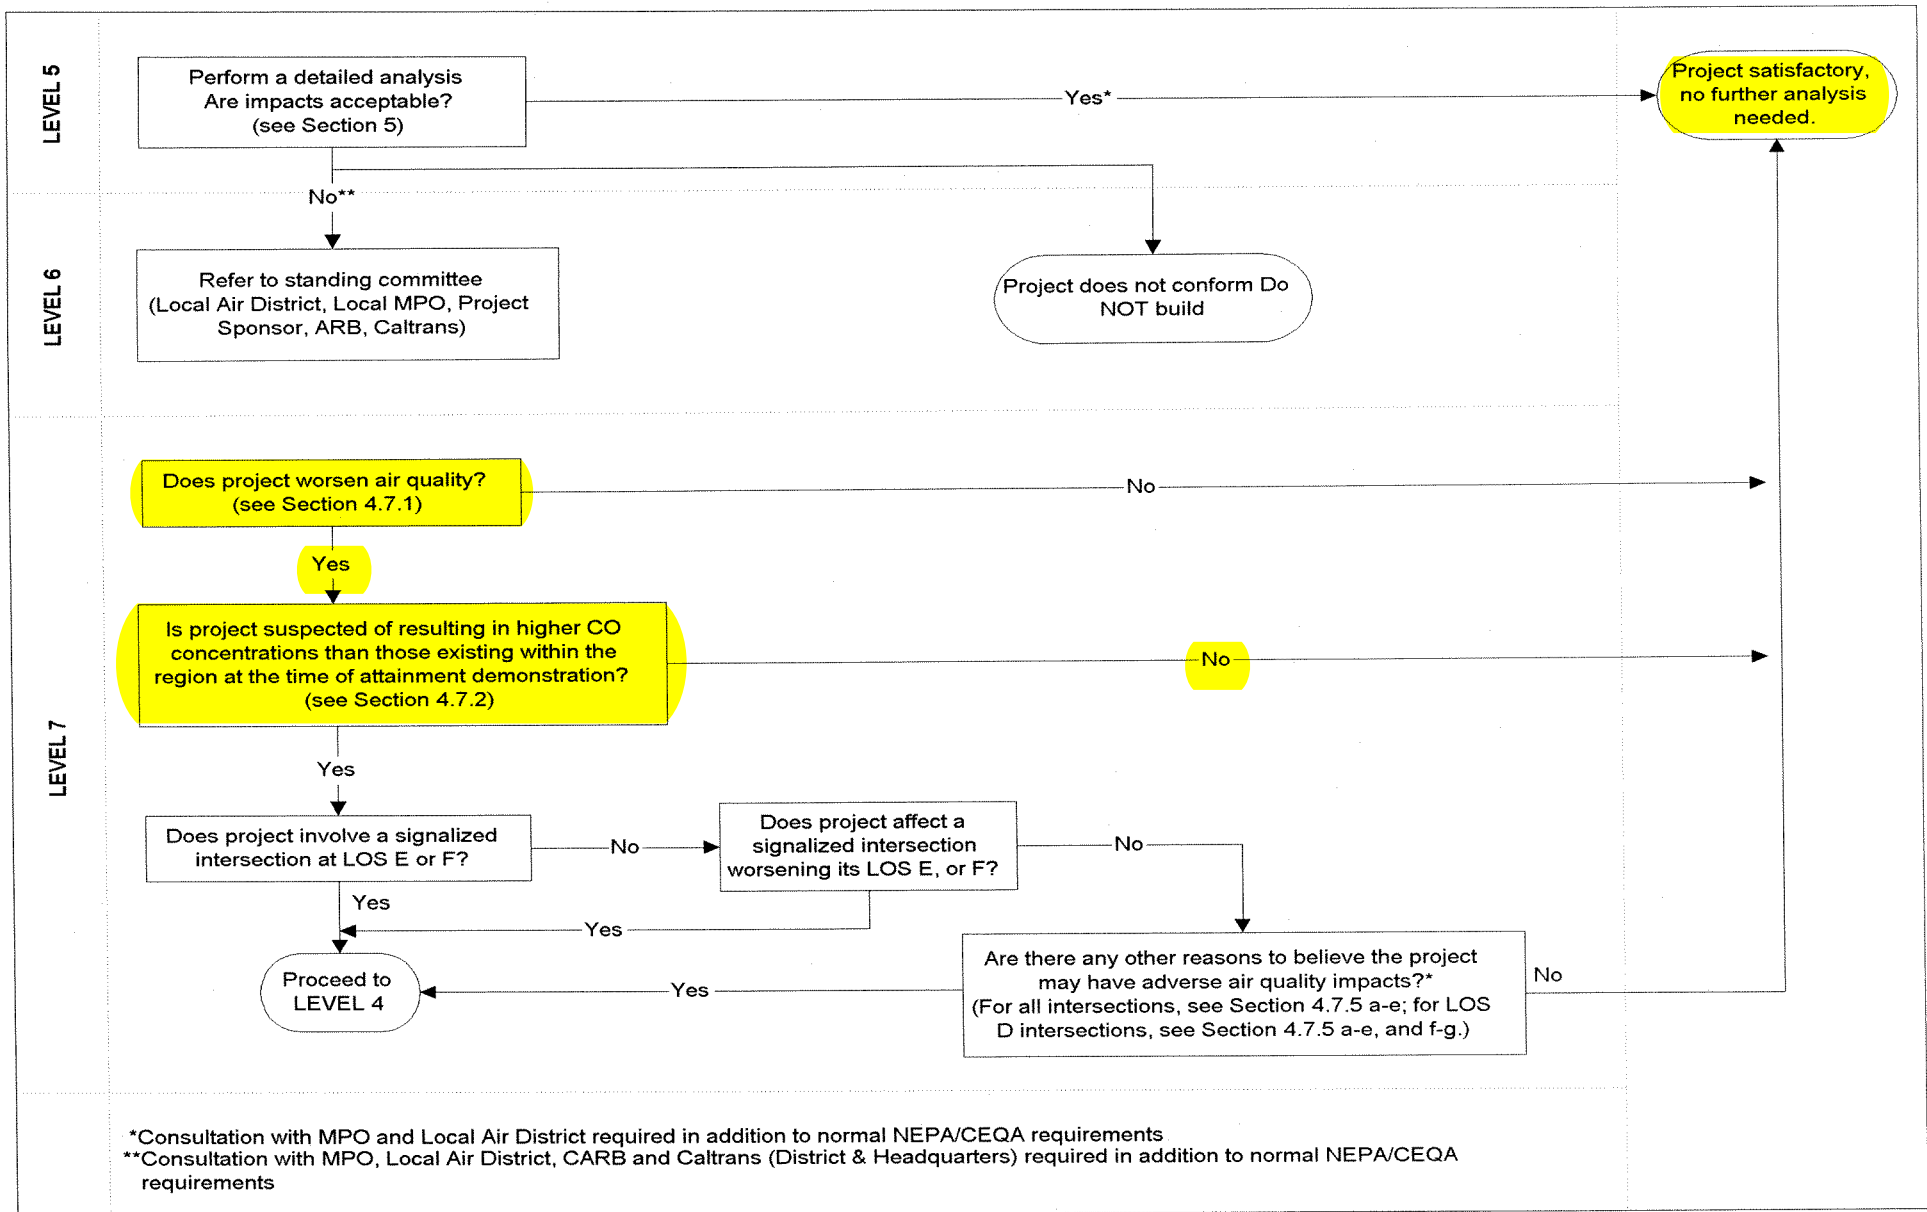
LEVEL 5

Perform a detailed analysis Are impacts acceptable? (see Section 5)

Yes*

Project satisfactory, no further analysis needed.

No**

LEVEL 6

Refer to standing committee (Local Air District, Local MPO, Project Sponsor, ARB, Caltrans)

Project does not conform Do NOT build

LEVEL 7

Does project worsen air quality? (see Section 4.7.1)

No

Yes

Is project suspected of resulting in higher CO concentrations than those existing within the region at the time of attainment demonstration? (see Section 4.7.2)

No

Yes

Does project involve a signalized intersection at LOS E or F?

No

Does project affect a signalized intersection worsening its LOS E, or F?

No

Yes

Yes

Proceed to LEVEL 4

Yes

Are there any other reasons to believe the project may have adverse air quality impacts?* (For all intersections, see Section 4.7.5 a-e; for LOS D intersections, see Section 4.7.5 a-e, and f-g.)

No

*Consultation with MPO and Local Air District required in addition to normal NEPA/CEQA requirements
**Consultation with MPO, Local Air District, CARB and Caltrans (District & Headquarters) required in addition to normal NEPA/CEQA requirements